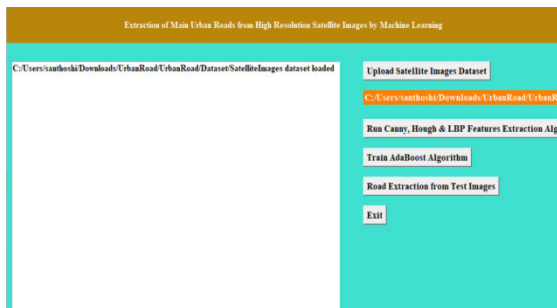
Extraction of Main Urban Roads from High Resolution Satellite Images by Machine Learning

C:/Users/santhoshi/Downloads/UrbanRoad/UrbanRoad/Dataset/SatelliteImages dataset loaded

Upload Satellite Images Dataset

C:/Users/santhoshi/Downloads/UrbanRoad/UrbanR

Run Canny, Hough & LBP Features Extraction Alg

Train AdaBoost Algorithm

Road Extraction from Test Images

Exit